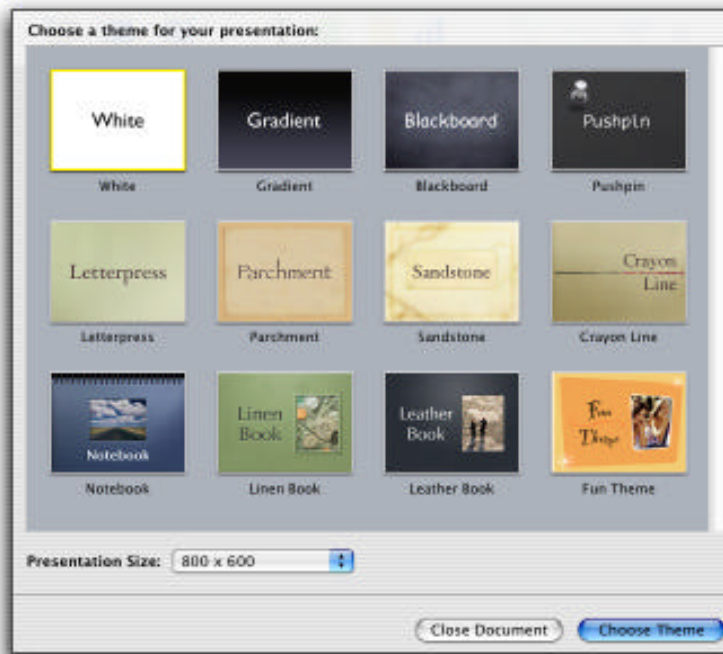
Choose a theme for your presentation:

White
White

Gradient
Gradient

Blackboard
Blackboard

Pushpin
Pushpin

Letterpress
Letterpress

Parchment
Parchment

Sandstone
Sandstone

Crayon Line
Crayon Line

Notebook
Notebook

Linen Book
Linen Book

Leather Book
Leather Book

Fun Theme
Fun Theme

Presentation Size: 800 x 600

Close Document

Choose Theme